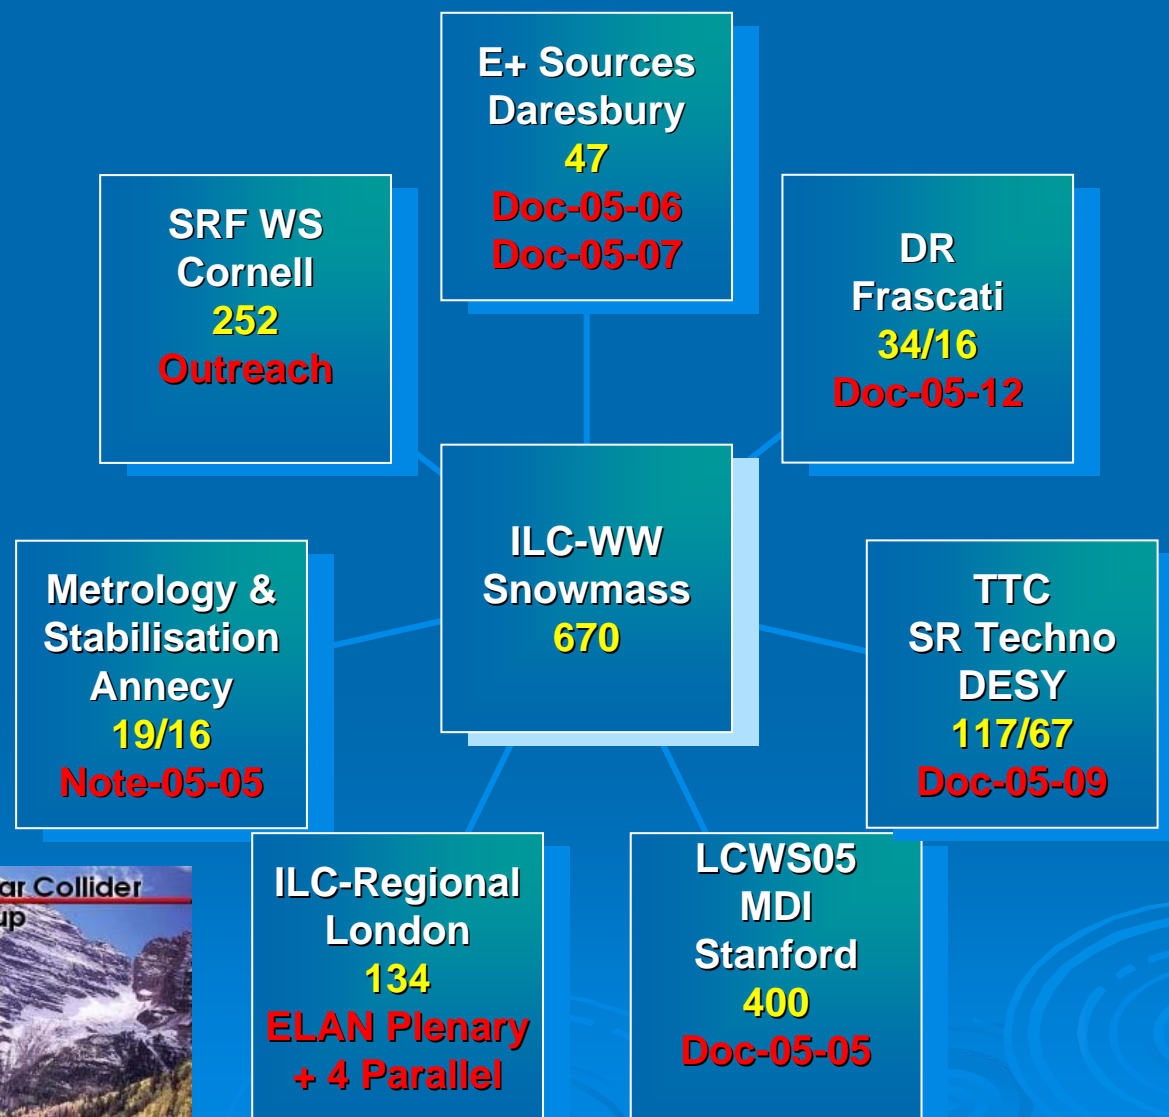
E+ Sources
Daresbury
47
Doc-05-06
Doc-05-07

SRF WS
Cornell
252
Outreach

DR
Frascati
34/16
Doc-05-12

ILC-WW
Snowmass
670

Metrology &
Stabilisation
Annecy
19/16
Note-05-05

TTC
SR Techno
DESY
117/67
Doc-05-09

ar Collider
up

ILC-Regional
London
134
ELAN Plenary
+ 4 Parallel

LCWS05
MDI
Stanford
400
Doc-05-05